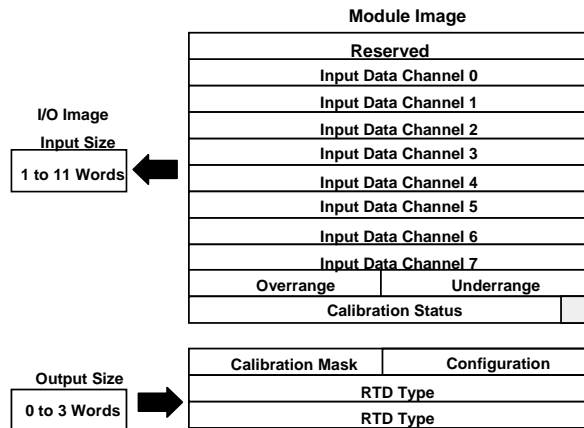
Module Image

I/O Image

Input Size

1 to 11 Words

| Reserved | |
|---|---|
| Input Data Channel 0 | |
| Input Data Channel 1 | |
| Input Data Channel 2 | |
| Input Data Channel 3 | |
| Input Data Channel 4 | |
| Input Data Channel 5 | |
| Input Data Channel 6 | |
| Input Data Channel 7 | |
| Overrange | Underrange |
| Calibration Status | |

Output Size

0 to 3 Words

| Calibration Mask | Configuration |
|---|---|
| RTD Type | |
| RTD Type | |